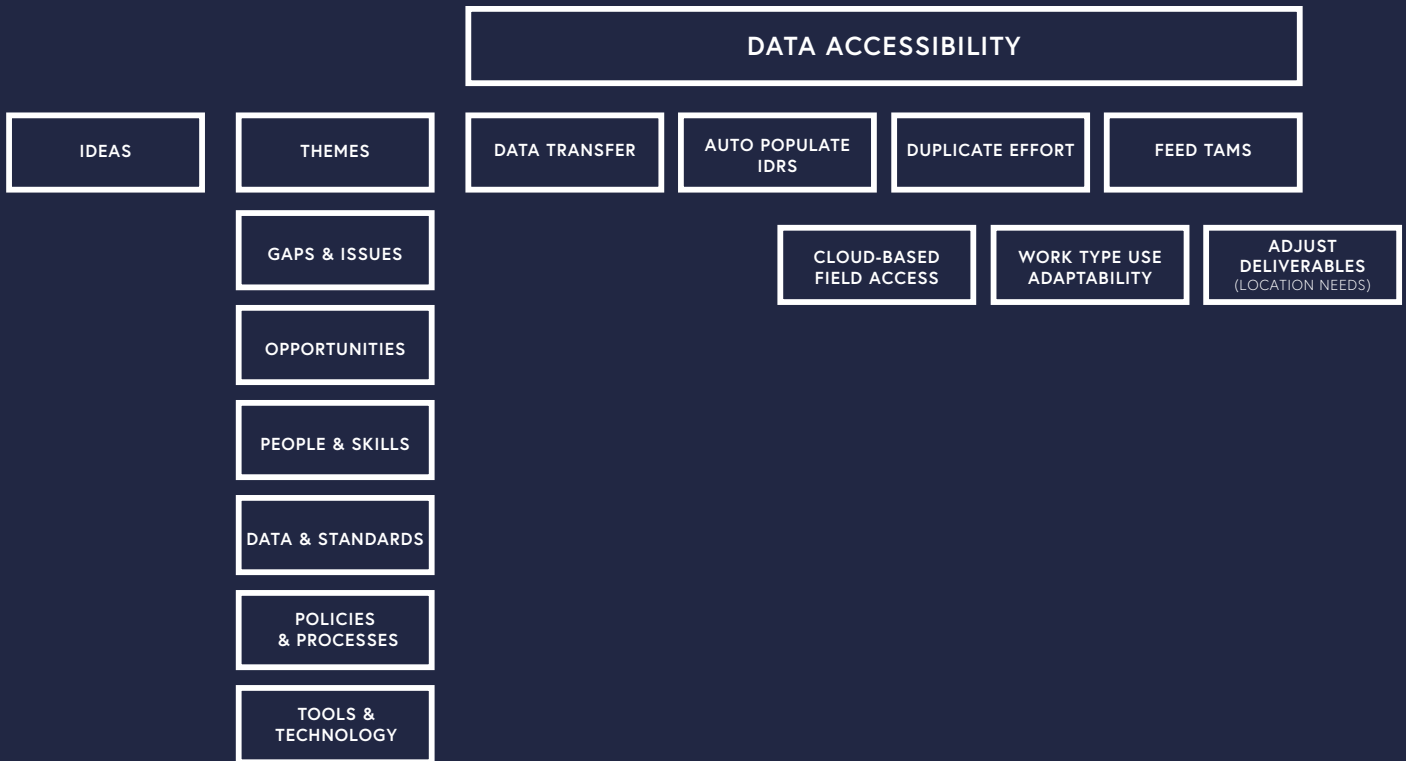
DATA ACCESSIBILITY

IDEAS

THEMES

DATA TRANSFER

AUTO POPULATE IDRS

DUPLICATE EFFORT

FEED TAMS

GAPS & ISSUES

CLOUD-BASED FIELD ACCESS

WORK TYPE USE ADAPTABILITY

ADJUST DELIVERABLES (LOCATION NEEDS)

OPPORTUNITIES

PEOPLE & SKILLS

DATA & STANDARDS

POLICIES & PROCESSES

TOOLS & TECHNOLOGY